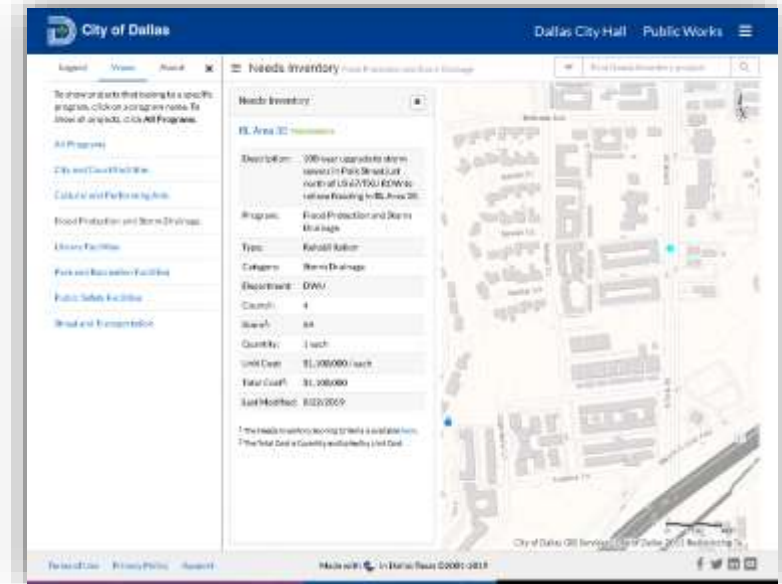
City of Dallas

Dallas City Hall Public Works ☰

Legend Views About ✖

To show projects that belong to a specific program, click on a program name. To show all projects, click All Programs.

All Programs

City and Council Facilities

Cultural and Performing Arts

Flood Protection and Storm Drainage

Library Facilities

Park and Recreation Facilities

Public Safety Facilities

Street and Transportation

☰ Needs Inventory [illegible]

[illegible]

Needs Inventory ✖

BL Area 3C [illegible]

| | |
|---|---|
| Description: | 100 year upgrade to storm sewers in Polk Street just north of US 67/TXU ROW to relieve flooding in BL Area 3C |
| Program: | Flood Protection and Storm Drainage |
| Type: | Rehabilitation |
| Category: | Storm Drainage |
| Department: | DWU |
| Council: | 4 |
| Score: | 64 |
| Quantity: | 1 each |
| Unit Cost: | $1,100,000 / each |
| Total Cost: | $1,100,000 |
| Last Modified: | 8/22/2019 |

¹ The Needs Inventory scoring criteria is available here.
² The Total Cost is Quantity multiplied by Unit Cost.

City of Dallas GIS Services | City of Dallas 2017 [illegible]

Terms of Use Privacy Policy Support

Made with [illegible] in Dallas Texas ©2001-2019